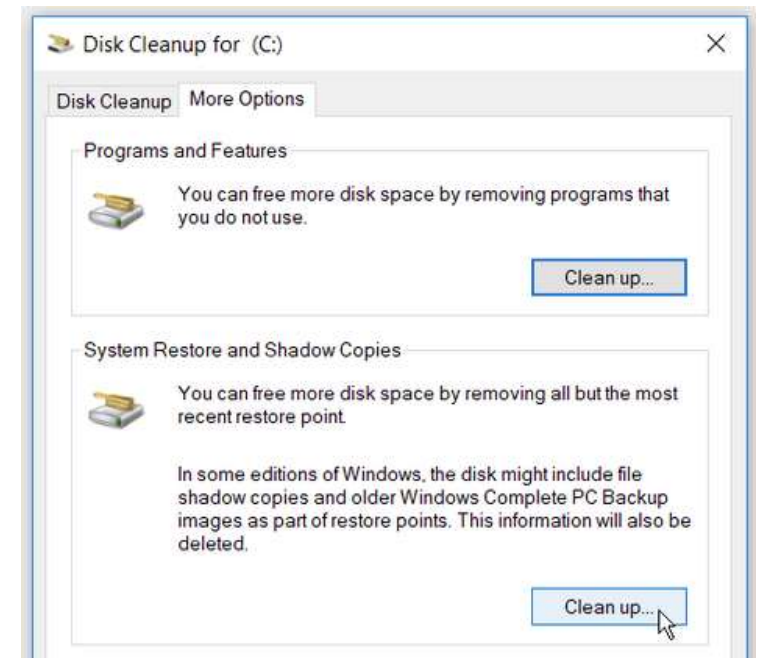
Disk Cleanup for (C:)

×

Disk Cleanup

More Options

Programs and Features

You can free more disk space by removing programs that you do not use.

Clean up...

System Restore and Shadow Copies

You can free more disk space by removing all but the most recent restore point.

In some editions of Windows, the disk might include file shadow copies and older Windows Complete PC Backup images as part of restore points. This information will also be deleted.

Clean up...